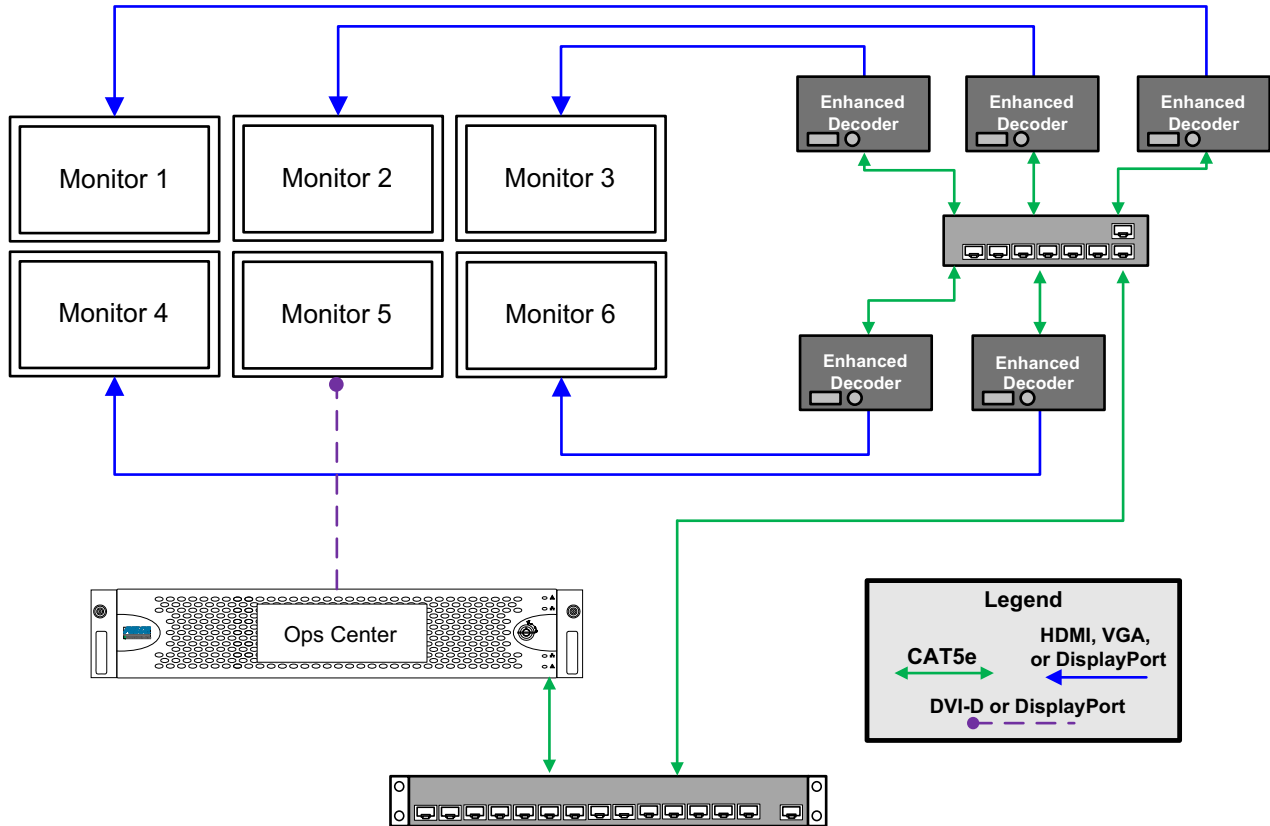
Monitor 1

Monitor 2

Monitor 3

Monitor 4

Monitor 5

Monitor 6

Enhanced Decoder

Enhanced Decoder

Enhanced Decoder

Enhanced Decoder

Enhanced Decoder

Ops Center

Legend

CAT5e

HDMI, VGA, or DisplayPort

DVI-D or DisplayPort